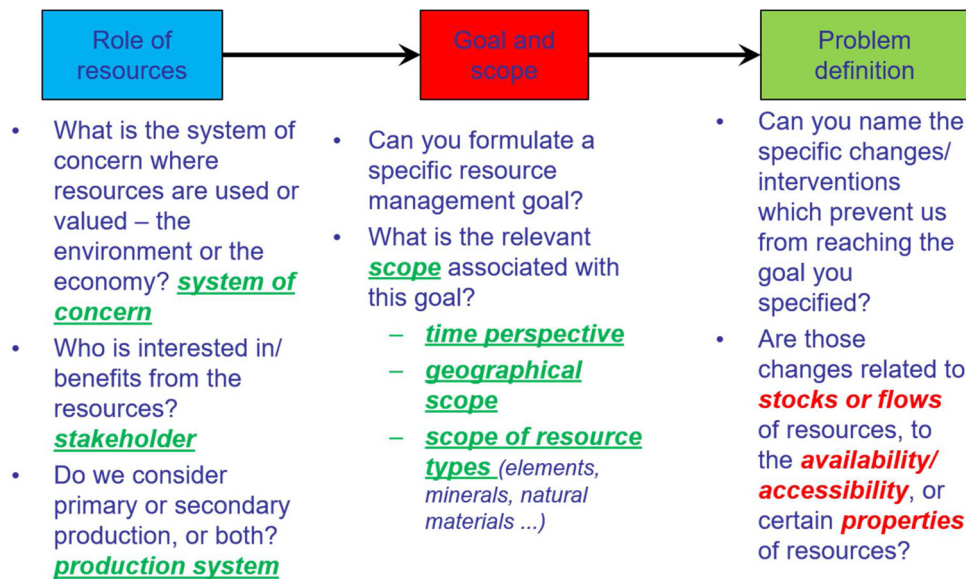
Role of resources

Goal and scope

Problem definition

- What is the system of concern where resources are used or valued – the environment or the economy? ***system of concern***
- Who is interested in/ benefits from the resources? ***stakeholder***
- Do we consider primary or secondary production, or both? ***production system***

- Can you formulate a specific resource management goal?
- What is the relevant ***scope*** associated with this goal?
  - ***time perspective***
  - ***geographical scope***
  - ***scope of resource types*** *(elements, minerals, natural materials ...)*

- Can you name the specific changes/ interventions which prevent us from reaching the goal you specified?
- Are those changes related to ***stocks or flows*** of resources, to the ***availability/ accessibility***, or certain ***properties*** of resources?